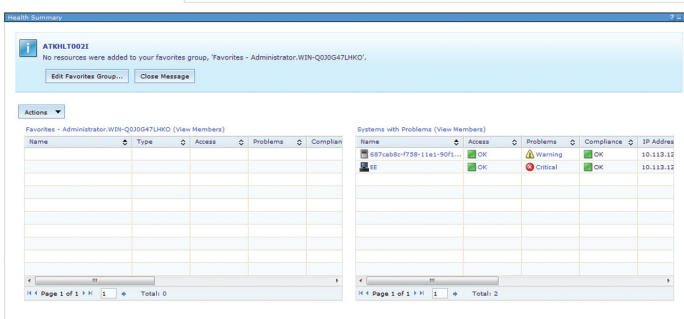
Health Summary

ATKHLT002I
No resources were added to your favorites group, 'Favorites - Administrator.WIN-Q0J0G47LHKO'.

Edit Favorites Group... Close Message

Actions

Favorites - Administrator.WIN-Q0J0G47LHKO (View Members)

| Name | Type | Access | Problems | Complian |
|---|---|---|---|---|

Page 1 of 1 | 1 | Total: 0

Systems with Problems (View Members)

| Name | Access | Problems | Compliance | IP Addres |
|---|---|---|---|---|
| 687cab8c-f758-11e1-90f1... | OK | Warning | OK | 10.113.12 |
| EE | OK | Critical | OK | 10.113.12 |

Page 1 of 1 | 1 | Total: 2